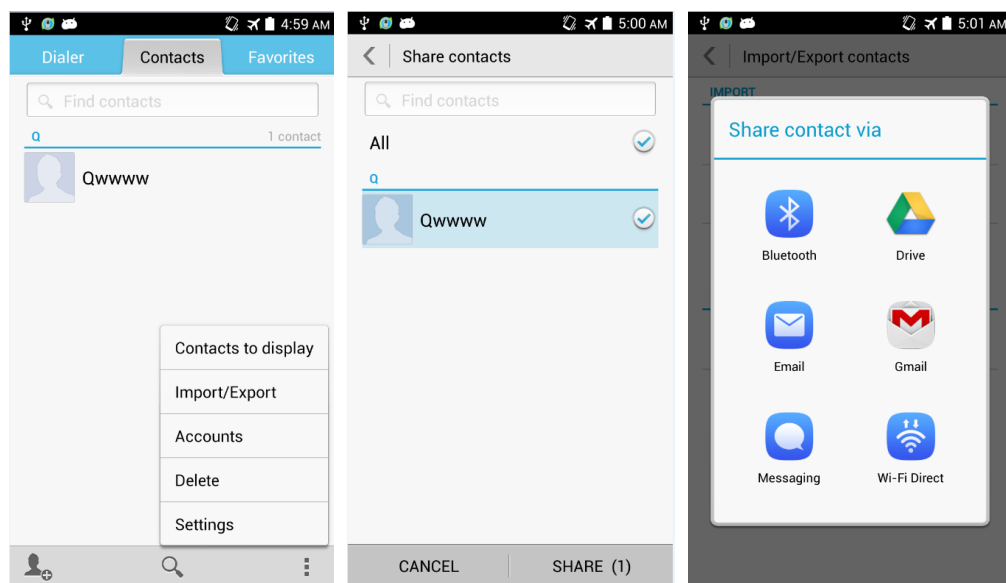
4:59 AM

Dialer
Contacts
Favorites

Find contacts

Q
1 contact

Qwwww

Contacts to display
Import/Export
Accounts
Delete
Settings

5:00 AM

Share contacts

Find contacts

All

Q

Qwwww

CANCEL
SHARE (1)

5:01 AM

Import/Export contacts

IMPORT

Share contact via

Bluetooth
Drive
Email
Gmail
Messaging
Wi-Fi Direct